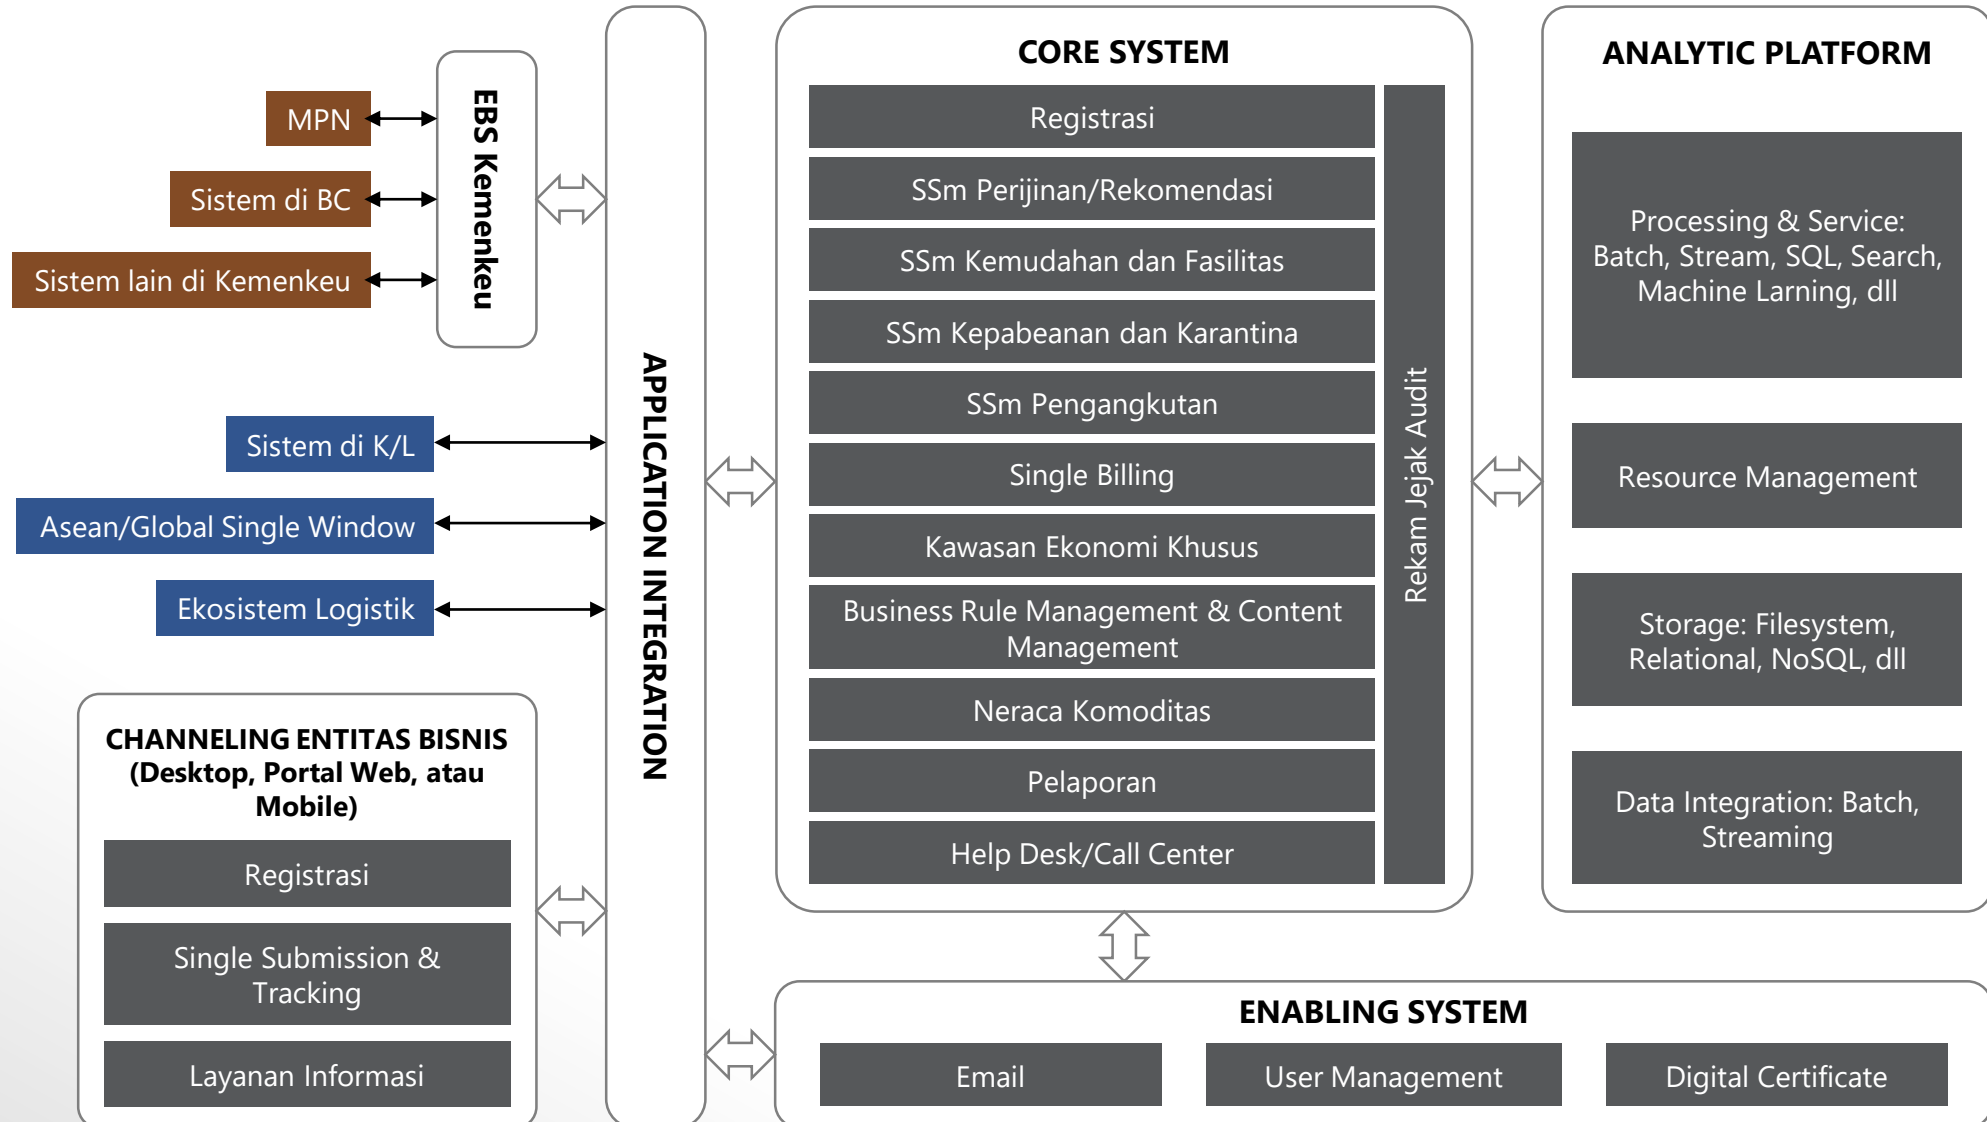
MPN

Sistem di BC

Sistem lain di Kemenkeu

EBS Kemenkeu

Sistem di K/L

Asean/Global Single Window

Ekosistem Logistik

CHANNELING ENTITAS BISNIS (Desktop, Portal Web, atau Mobile)

Registrasi

Single Submission & Tracking

Layanan Informasi

APPLICATION INTEGRATION

CORE SYSTEM

Registrasi

SSm Perijinan/Rekomendasi

SSm Kemudahan dan Fasilitas

SSm Kepabeanan dan Karantina

SSm Pengangkutan

Single Billing

Kawasan Ekonomi Khusus

Business Rule Management & Content Management

Neraca Komoditas

Pelaporan

Help Desk/Call Center

Rekam Jejak Audit

ANALYTIC PLATFORM

Processing & Service: Batch, Stream, SQL, Search, Machine Larning, dll

Resource Management

Storage: Filesystem, Relational, NoSQL, dll

Data Integration: Batch, Streaming

ENABLING SYSTEM

Email

User Management

Digital Certificate